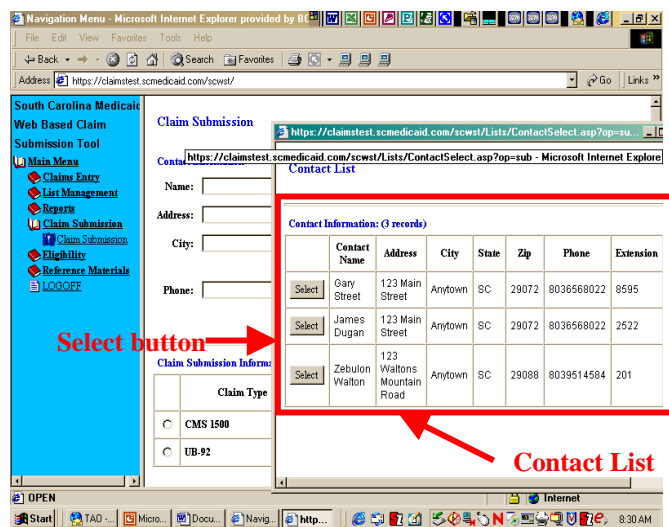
Navigation Menu - Microsoft Internet Explorer provided by BC

File Edit View Favorites Tools Help

Back Search Favorites

Address https://claimstest.scmedicaid.com/scwst/ Go Links

South Carolina Medicaid Web Based Claim Submission Tool

Main Menu
Claims Entry
List Management
Reports
Claim Submission
Claim Submission
Eligibility
Reference Materials
LOGOFF

Claim Submission

Contact

Name:

Address:

City:

Phone:

Claim Submission Inform

Claim Type

CMS 1500

UB-92

https://claimstest.scmedicaid.com/scwst/Lists/ContactSelect.asp?op=su

https://claimstest.scmedicaid.com/scwst/Lists/ContactSelect.asp?op=sub - Microsoft Internet Explore

Contact List

Contact Information: (3 records)

| | Contact Name | Address | City | State | Zip | Phone | Extension |
|---|---|---|---|---|---|---|---|
| Select | Gary Street | 123 Main Street | Anytown | SC | 29072 | 8036568022 | 8595 |
| Select | James Dugan | 123 Main Street | Anytown | SC | 29072 | 8036568022 | 2522 |
| Select | Zebulon Walton | 123 Waltons Mountain Road | Anytown | SC | 29088 | 8039514584 | 201 |

Select button

Contact List

OPEN

Internet

Start TAO -... Micro... Docu... Navig... http...

8:30 AM